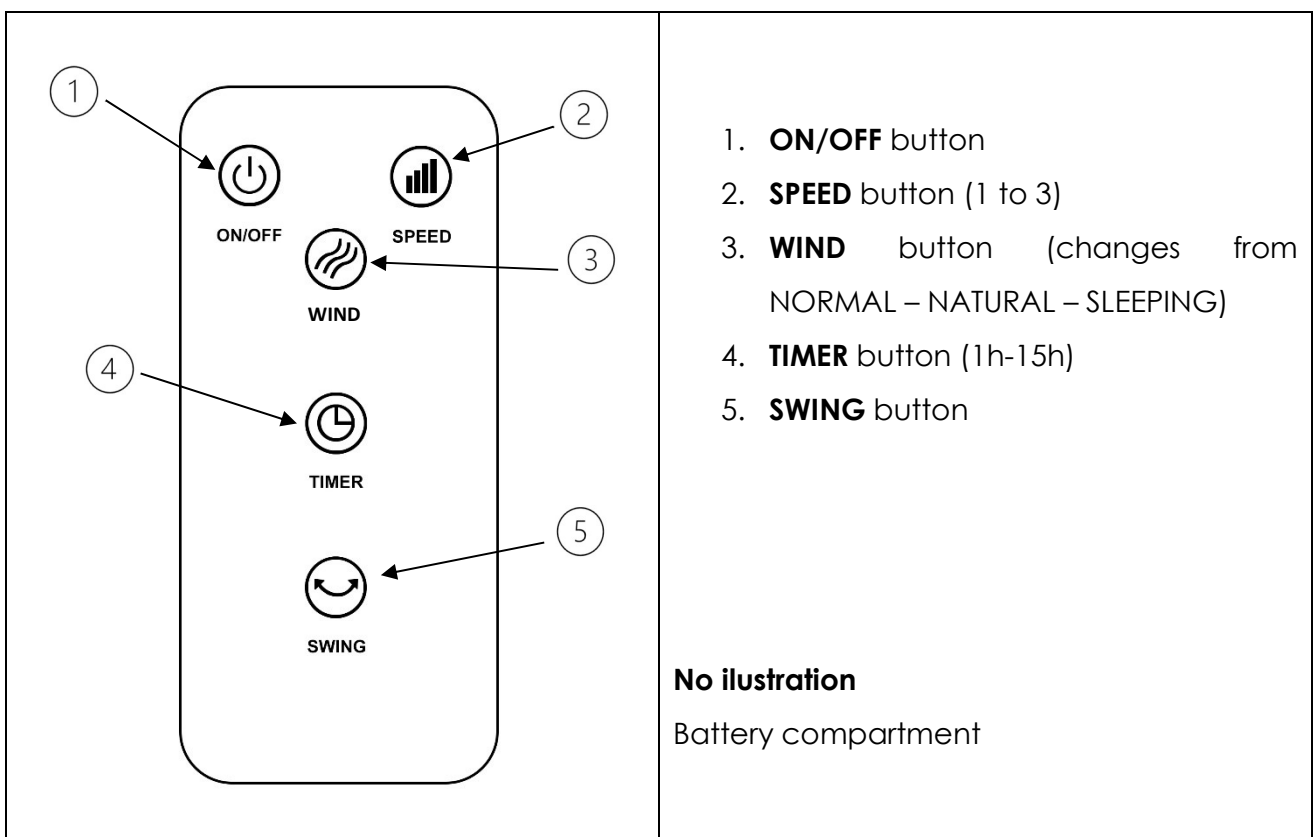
| 1 ON/OFF 2 SPEED 3 WIND 4 TIMER 5 SWING | 1. **ON/OFF** button<br>2. **SPEED** button (1 to 3)<br>3. **WIND** button (changes from NORMAL – NATURAL – SLEEPING)<br>4. **TIMER** button (1h-15h)<br>5. **SWING** button<br><br>**No ilustration**<br>Battery compartment |
|---|---|